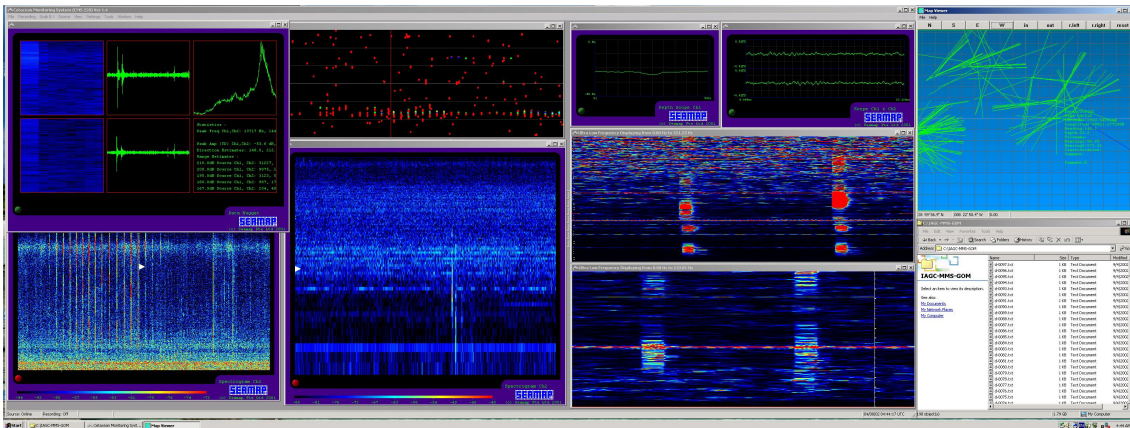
Cetacean Monitoring System (CMS-336) Ver 3.4

File Recording Grab It Source View Settings Tools Window Help

Statistics -
Peak Freq Ch1,Ch2: 13717 Hz, 144
Peak Amp (5U) Ch1,Ch2: -51.6 dB,
Direction Estimates: 148.6, 211
Range Estimates -
110.0dB Source Ch1, Ch2: 31037,
120.0dB Source Ch1, Ch2: 9975, 1
130.0dB Source Ch1, Ch2: 3155, 4
150.0dB Source Ch1, Ch2: 847, 1
167.0dB Source Ch1, Ch2: 296, 40

Data Report

SEAMAP

Spectrogram Ch2

SEAMAP

Spectrogram Ch1

SEAMAP

Depth Gauge Ch1

SEAMAP

Range Ch1 & Ch2

SEAMAP

Map Viewer

File Help

N S E W in out r.left r.right reset

IAGC-MMS-GOM

File Edit View Favorites Tools Help

Back Search Folders

Address C:\IAGC-MMS-GOM

IAGC-MMS-GOM

Select an item to view its description.

See also:
My Documents
My Network Places
My Computer

| Name | Size | Type | Modified |
|---|---|---|---|
| ch0097.txt | 1 KB | Text Document | 9/4/2002 |
| ch0096.txt | 1 KB | Text Document | 9/4/2002 |
| ch0095.txt | 1 KB | Text Document | 9/4/2002 |
| ch0094.txt | 1 KB | Text Document | 9/4/2002 |
| ch0093.txt | 1 KB | Text Document | 9/4/2002 |
| ch0092.txt | 1 KB | Text Document | 9/4/2002 |
| ch0091.txt | 1 KB | Text Document | 9/4/2002 |
| ch0090.txt | 1 KB | Text Document | 9/4/2002 |
| ch0089.txt | 1 KB | Text Document | 9/4/2002 |
| ch0088.txt | 1 KB | Text Document | 9/4/2002 |
| ch0087.txt | 1 KB | Text Document | 9/4/2002 |
| ch0086.txt | 1 KB | Text Document | 9/4/2002 |
| ch0085.txt | 1 KB | Text Document | 9/4/2002 |
| ch0084.txt | 1 KB | Text Document | 9/4/2002 |
| ch0083.txt | 1 KB | Text Document | 9/4/2002 |
| ch0082.txt | 1 KB | Text Document | 9/4/2002 |
| ch0081.txt | 1 KB | Text Document | 9/4/2002 |
| ch0080.txt | 1 KB | Text Document | 9/4/2002 |
| ch0079.txt | 1 KB | Text Document | 9/4/2002 |
| ch0078.txt | 1 KB | Text Document | 9/4/2002 |
| ch0077.txt | 1 KB | Text Document | 9/4/2002 |
| ch0076.txt | 1 KB | Text Document | 9/4/2002 |
| ch0075.txt | 1 KB | Text Document | 9/4/2002 |
| ch0074.txt | 1 KB | Text Document | 9/4/2002 |

98 object(s) 1.79 GB My Computer

Source: Online Recording: Off

Start IAGC-MMS-GOM Cetacean Monitoring Syst... Map Viewer